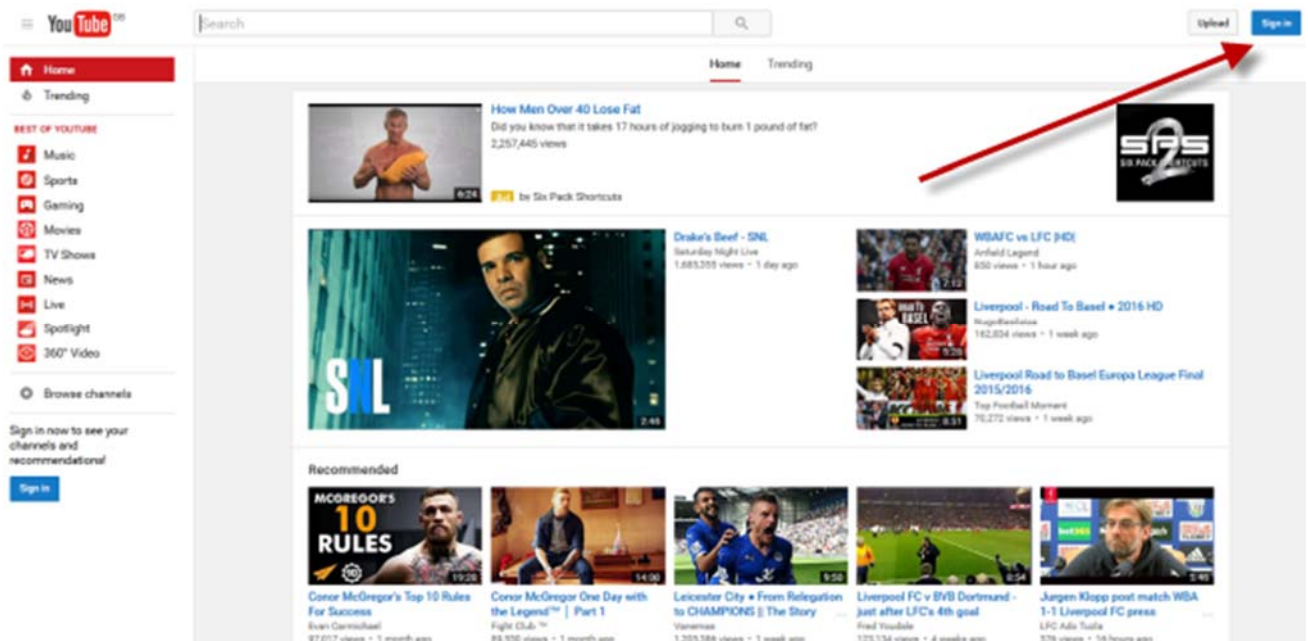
YouTube GB

Search

Upload

Sign in

Home

Trending

BEST OF YOUTUBE

Music

Sports

Gaming

Movies

TV Shows

News

Live

Spotlight

360° Video

Browse channels

Sign in now to see your channels and recommendations!

Sign in

Home Trending

How Men Over 40 Lose Fat
Did you know that it takes 17 hours of jogging to burn 1 pound of fat?
2,257,445 views
6:24
Ad by Six Pack Shortcuts

SPS 2 SIX PACK SHORTCUTS

SNL
2:45

Drake's Beef - SNL
Saturday Night Live
1,685,359 views • 1 day ago

WBAFC vs LFC [HD]
Anfield Legend
850 views • 1 hour ago
7:12

Liverpool - Road To Basel ● 2016 HD
Nugelfeelwise
182,834 views • 1 week ago
5:38

Liverpool Road to Basel Europa League Final 2015/2016
Top Football Moment
70,272 views • 1 week ago
8:51

Recommended

MCGREGOR'S 10 RULES
19:26
Conor McGregor's Top 10 Rules For Success
Evan Carmichael
87,017 views • 1 month ago

14:00
Conor McGregor One Day with the Legend™ | Part 1
Fight Club ™
89,550 views • 1 month ago

9:50
Leicester City ● From Relegation to CHAMPIONS || The Story
Vanemas
1,359,584 views • 1 week ago

6:54
Liverpool FC v BVB Dortmund - just after LFC's 4th goal
Fred Youdale
173,134 views • 4 weeks ago

5:45
Jurgen Klopp post match WBA 1-1 Liverpool FC press
LFC Adis Tuzla
376 views • 14 hours ago